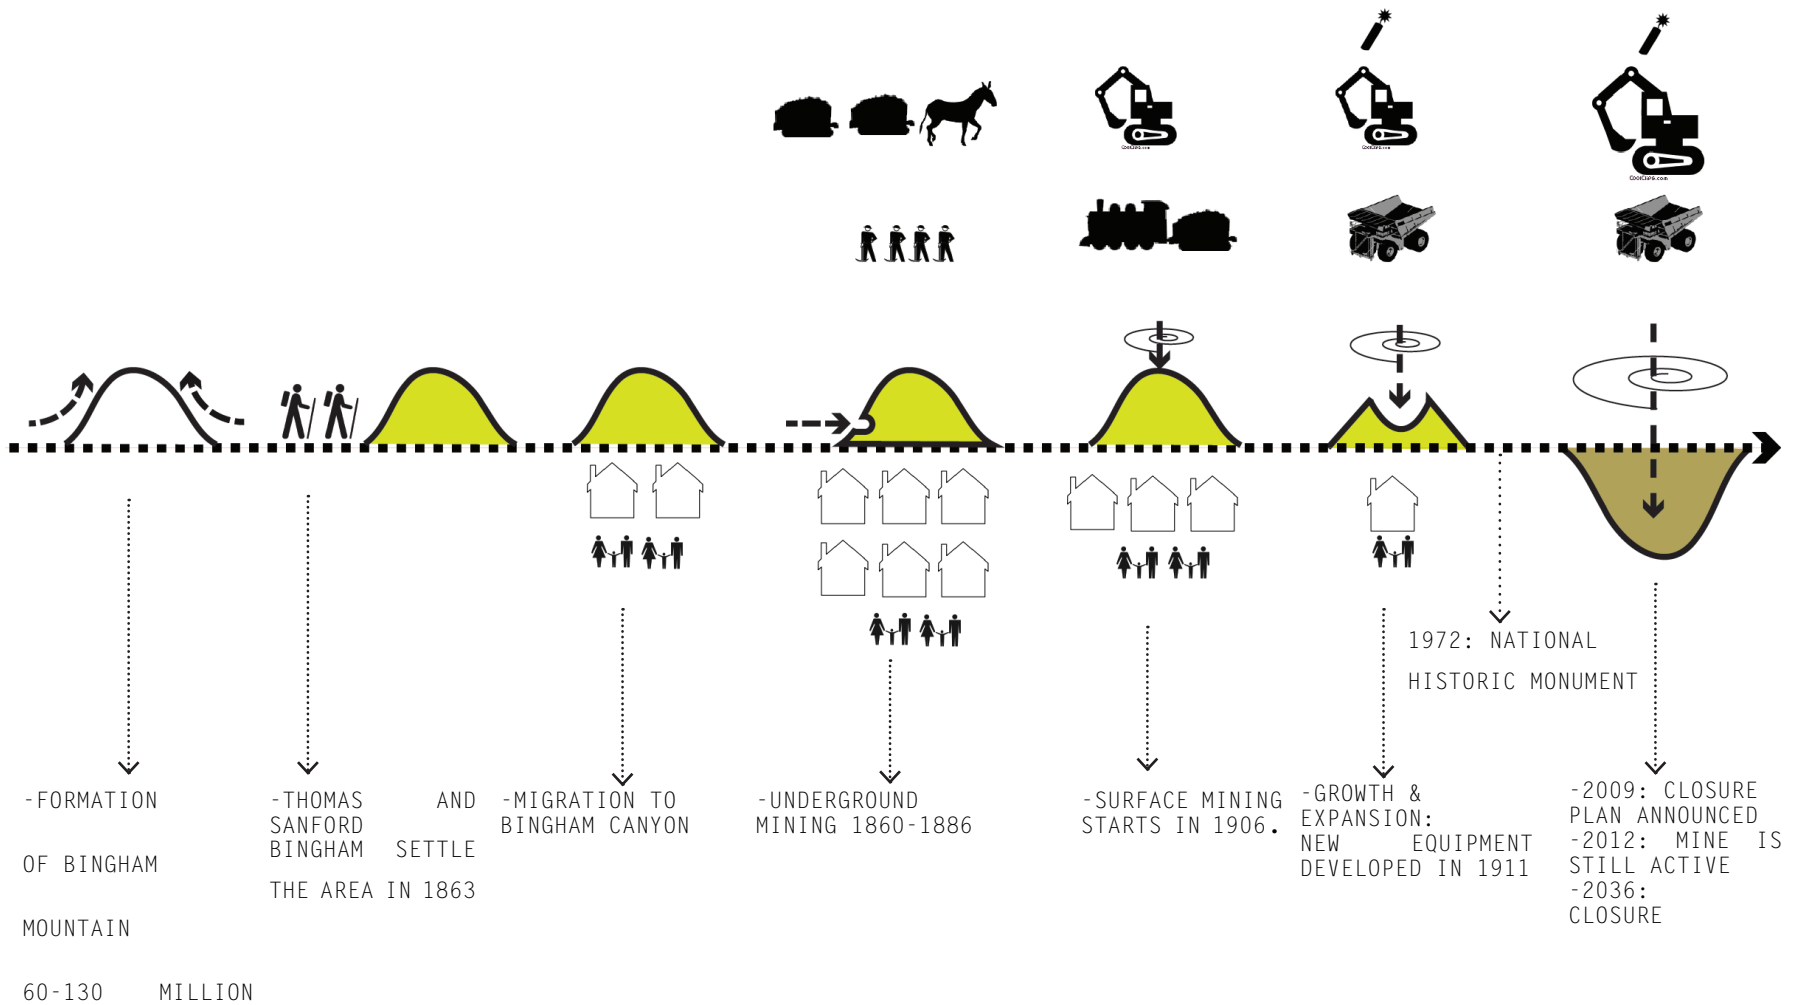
-FORMATION

OF BINGHAM

MOUNTAIN

60-130 MILLION

-THOMAS AND SANFORD BINGHAM SETTLE

THE AREA IN 1863

-MIGRATION TO BINGHAM CANYON

-UNDERGROUND MINING 1860-1886

-SURFACE MINING STARTS IN 1906.

-GROWTH & EXPANSION: NEW EQUIPMENT DEVELOPED IN 1911

1972: NATIONAL

HISTORIC MONUMENT

-2009: CLOSURE PLAN ANNOUNCED
-2012: MINE IS STILL ACTIVE
-2036: CLOSURE